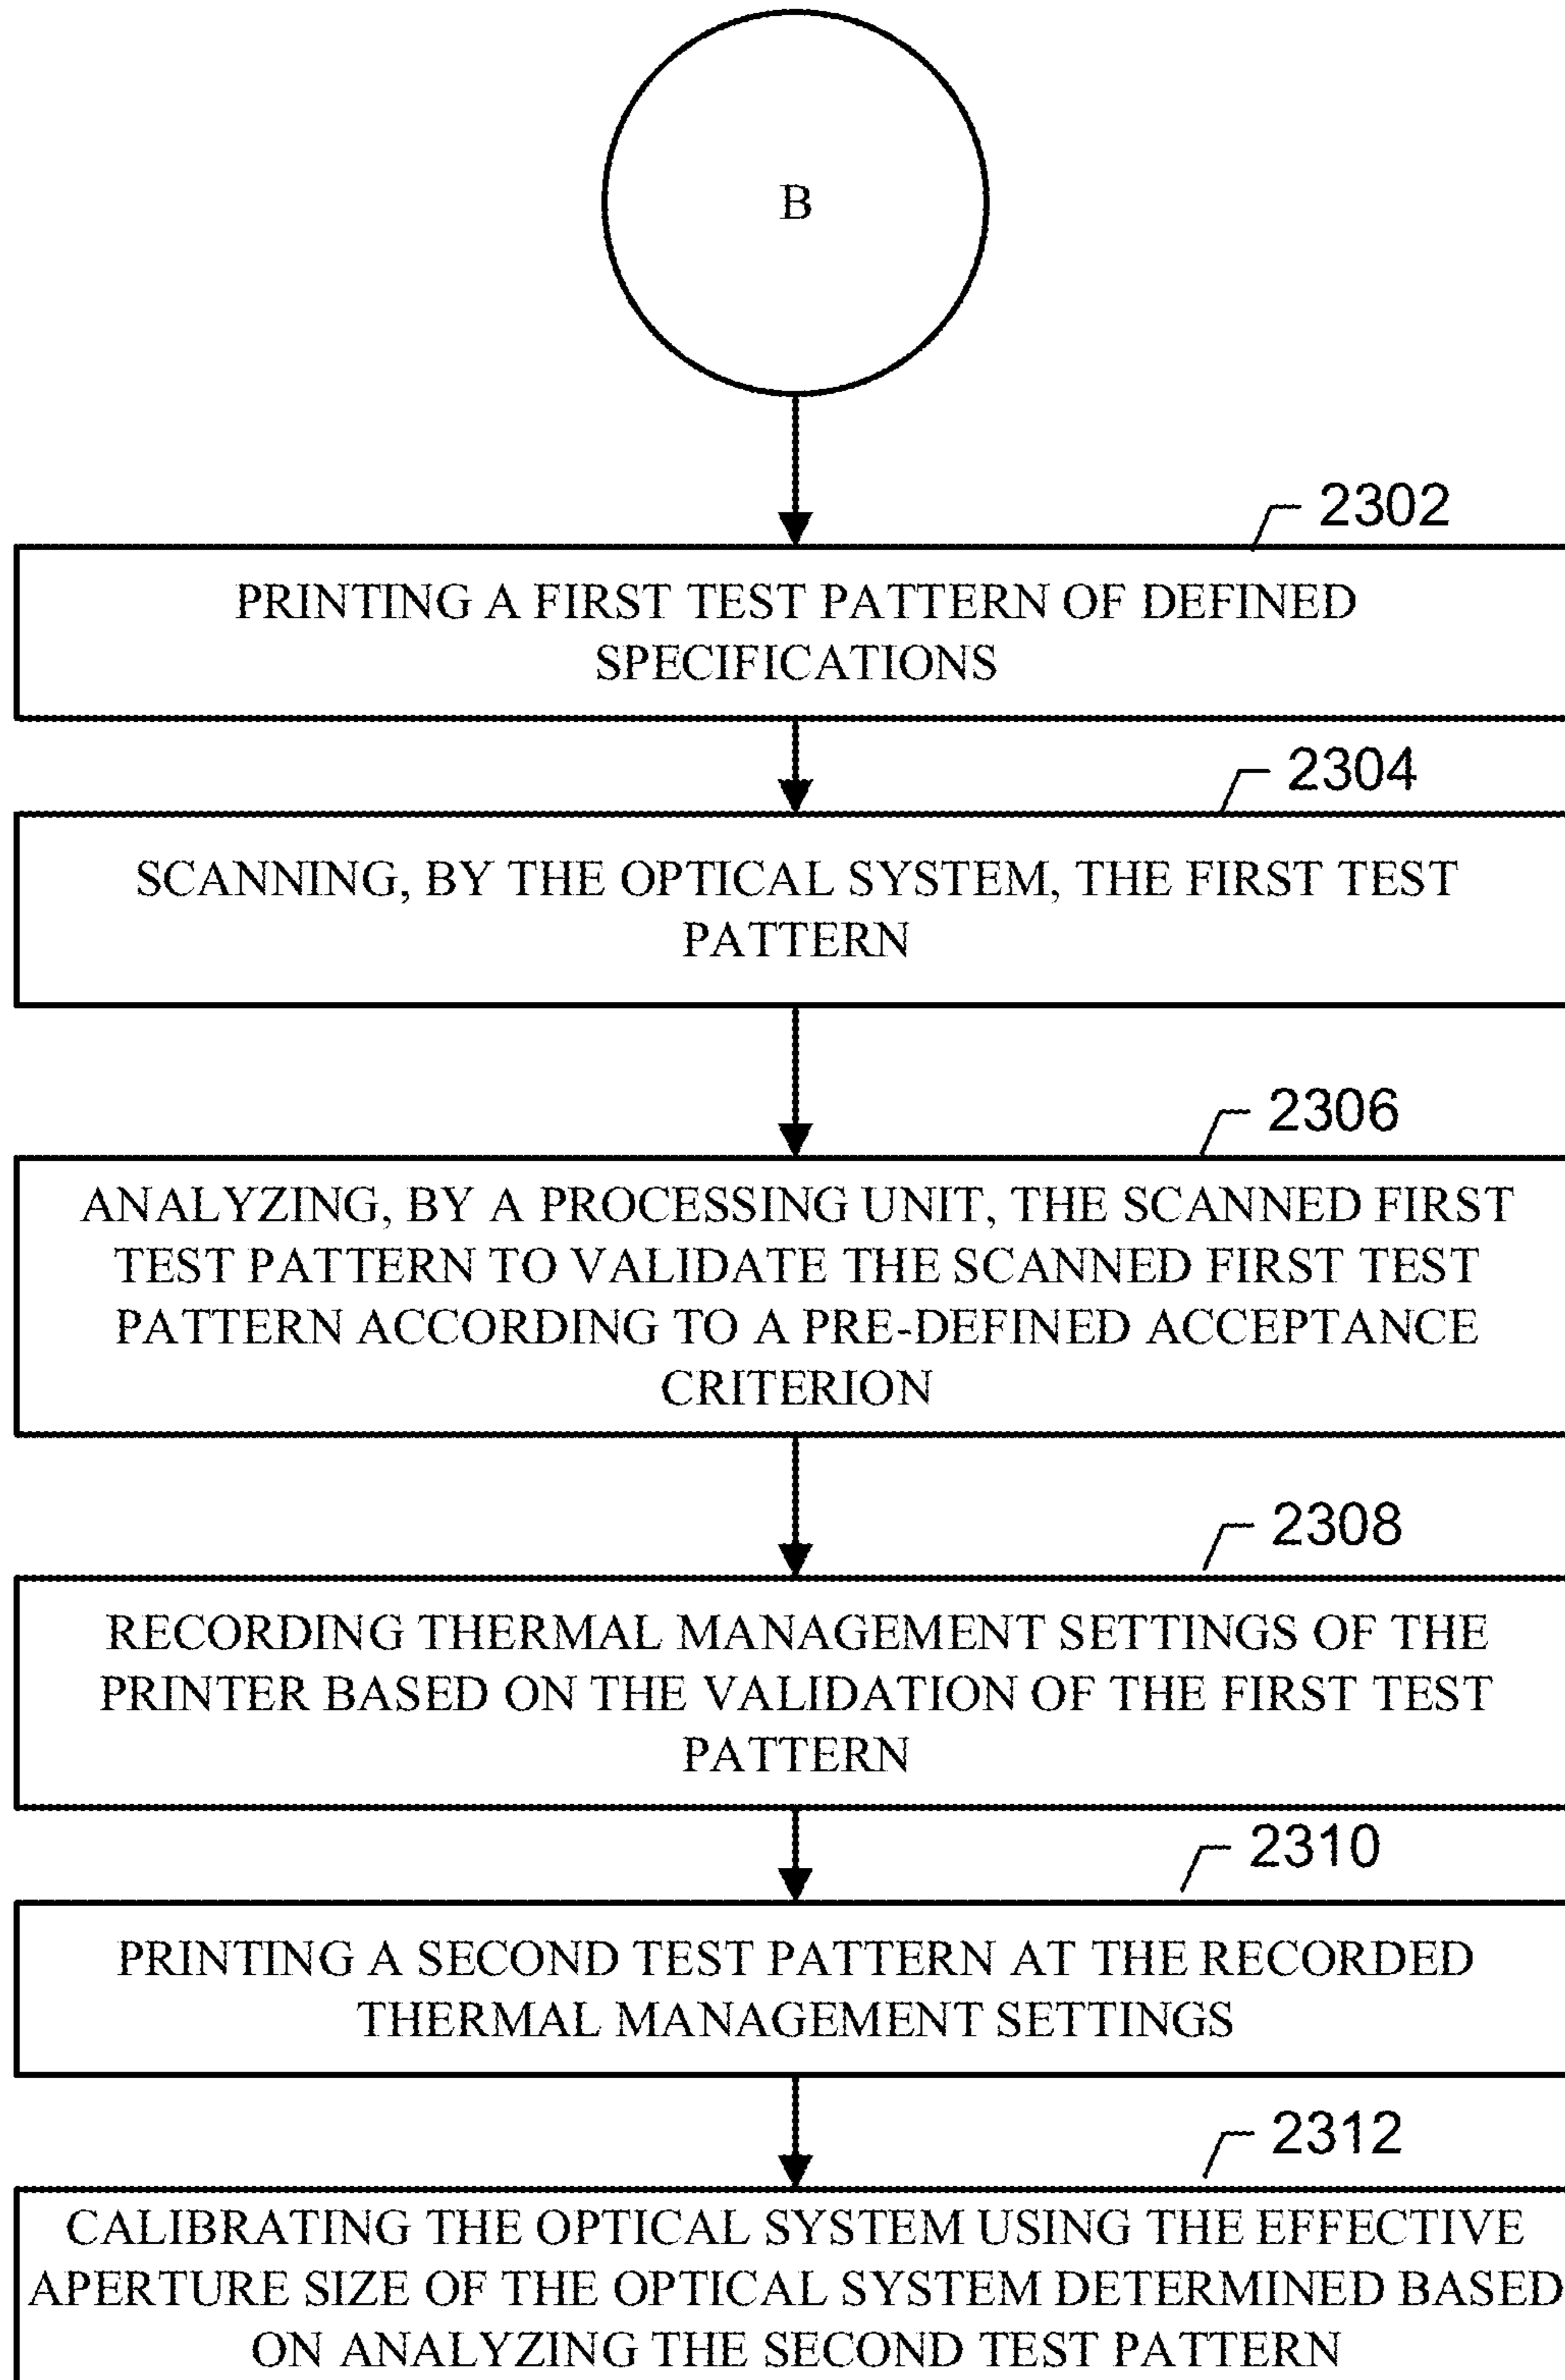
B

2302

PRINTING A FIRST TEST PATTERN OF DEFINED SPECIFICATIONS

2304

SCANNING, BY THE OPTICAL SYSTEM, THE FIRST TEST PATTERN

2306

ANALYZING, BY A PROCESSING UNIT, THE SCANNED FIRST TEST PATTERN TO VALIDATE THE SCANNED FIRST TEST PATTERN ACCORDING TO A PRE-DEFINED ACCEPTANCE CRITERION

2308

RECORDING THERMAL MANAGEMENT SETTINGS OF THE PRINTER BASED ON THE VALIDATION OF THE FIRST TEST PATTERN

2310

PRINTING A SECOND TEST PATTERN AT THE RECORDED THERMAL MANAGEMENT SETTINGS

2312

CALIBRATING THE OPTICAL SYSTEM USING THE EFFECTIVE APERTURE SIZE OF THE OPTICAL SYSTEM DETERMINED BASED ON ANALYZING THE SECOND TEST PATTERN